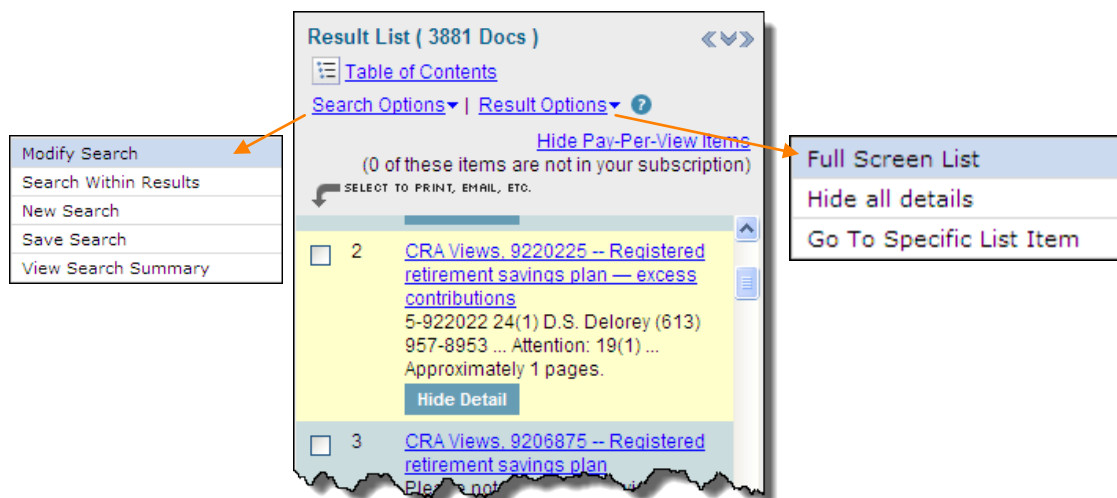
Result List ( 3881 Docs )

Table of Contents

Search Options | Result Options

Hide Pay-Per-View Items
(0 of these items are not in your subscription)

SELECT TO PRINT, EMAIL, ETC.

2 CRA Views, 9220225 -- Registered retirement savings plan — excess contributions
5-922022 24(1) D.S. Delorey (613) 957-8953 ... Attention: 19(1) ... Approximately 1 pages.
Hide Detail

3 CRA Views, 9206875 -- Registered retirement savings plan
Ple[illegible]

Modify Search
Search Within Results
New Search
Save Search
View Search Summary

Full Screen List
Hide all details
Go To Specific List Item